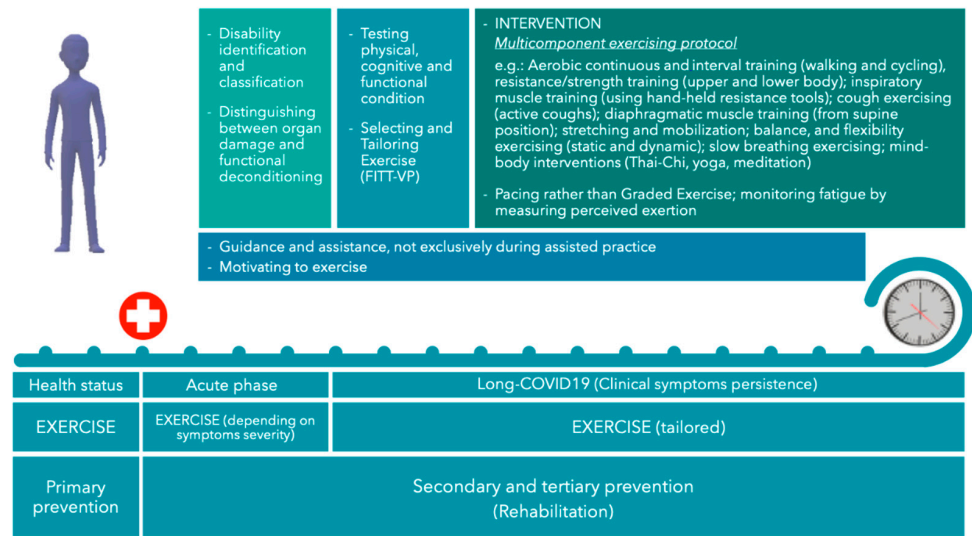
- Disability identification and classification

- Distinguishing between organ damage and functional deconditioning

- Testing physical, cognitive and functional condition

- Selecting and Tailoring Exercise (FITT-VP)

- INTERVENTION

*Multicomponent exercising protocol*

e.g.: Aerobic continuous and interval training (walking and cycling), resistance/strength training (upper and lower body); inspiratory muscle training (using hand-held resistance tools); cough exercising (active coughs); diaphragmatic muscle training (from supine position); stretching and mobilization; balance, and flexibility exercising (static and dynamic); slow breathing exercising; mind-body interventions (Thai-Chi, yoga, meditation)

- Pacing rather than Graded Exercise; monitoring fatigue by measuring perceived exertion

- Guidance and assistance, not exclusively during assisted practice
- Motivating to exercise

| Health status | Acute phase | Long-COVID19 (Clinical symptoms persistence) |
|---|---|---|
| EXERCISE | EXERCISE (depending on symptoms severity) | EXERCISE (tailored) |
| Primary prevention | Secondary and tertiary prevention (Rehabilitation) | |